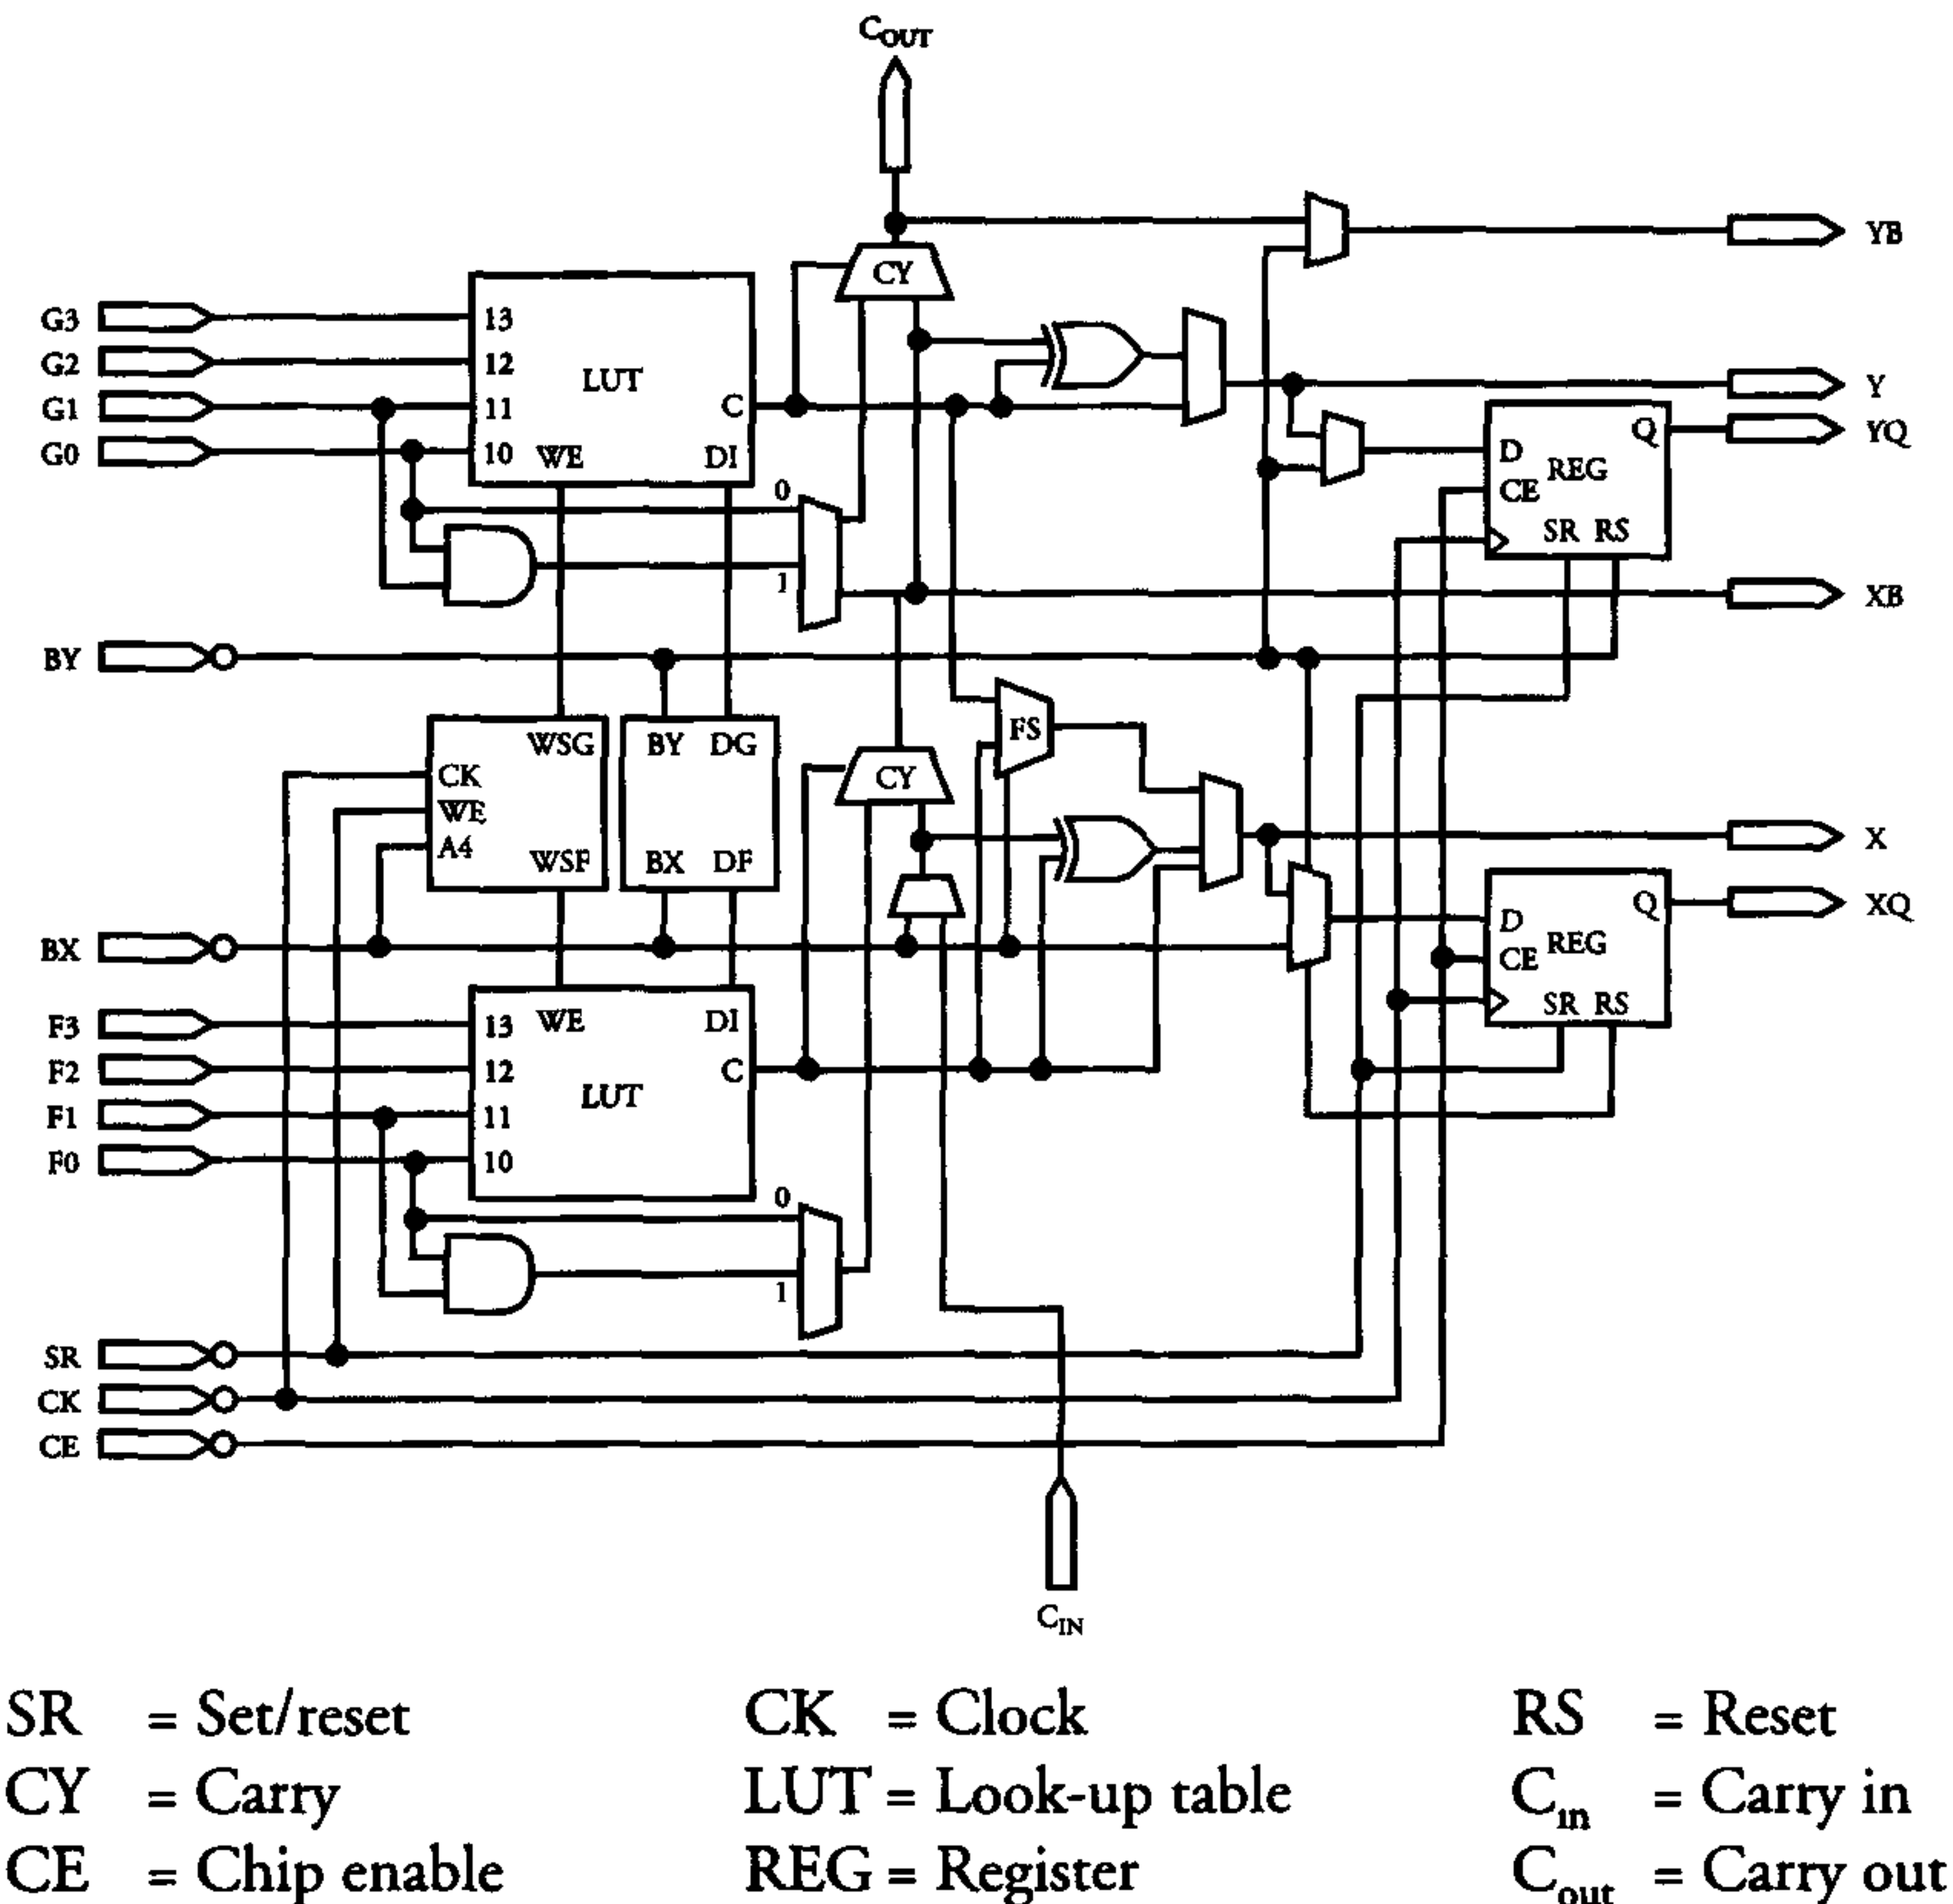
$C_{OUT}$

YB

CY

G3
G2
G1
G0

13
12
11
10

LUT

C

WE

DI

0

1

Y

YQ

D
CE
REG
Q
SR RS

XB

BY

WSG
CK
WE
A4
WSF

BY DG

BX DF

FS

CY

X

XQ

D
CE
REG
Q
SR RS

BX

F3
F2
F1
F0

13
12
11
10

WE

DI

C

LUT

0

1

SR
CK
CE

$C_{IN}$

SR = Set/reset
CY = Carry
CE = Chip enable

CK = Clock
LUT = Look-up table
REG = Register

RS = Reset
$C_{in}$ = Carry in
$C_{out}$ = Carry out